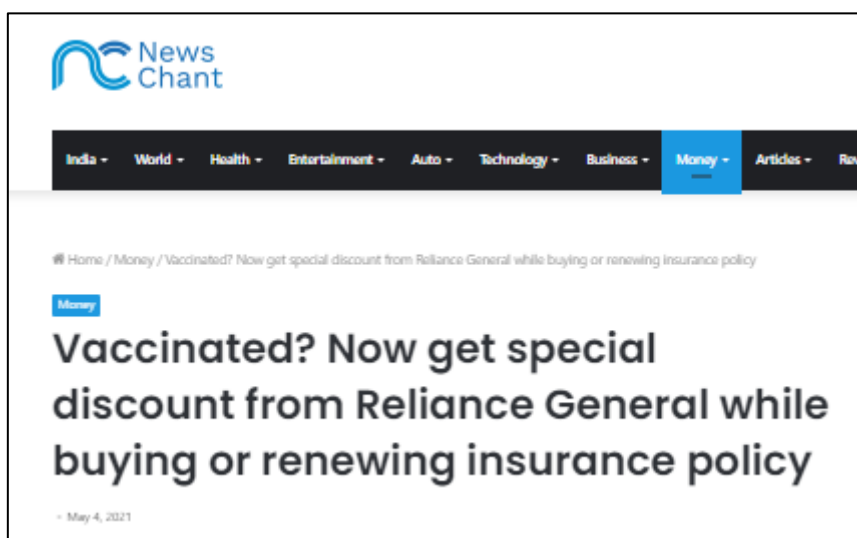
News Chant

India World Health Entertainment Auto Technology Business Money Articles Re

Home / Money / Vaccinated? Now get special discount from Reliance General while buying or renewing insurance policy

Money

Vaccinated? Now get special discount from Reliance General while buying or renewing insurance policy

May 4, 2021